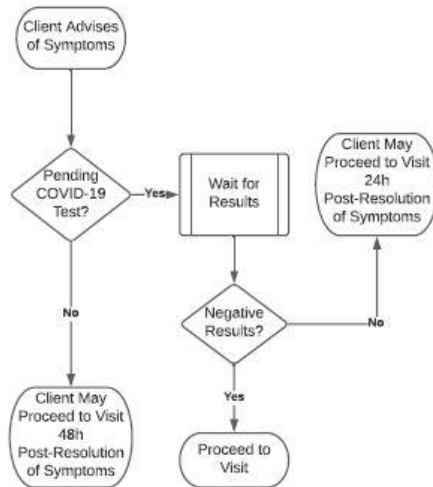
Client Advises of Symptoms

Pending COVID-19 Test?

Yes

Wait for Results

Client May Proceed to Visit 24h Post-Resolution of Symptoms

Negative Results?

No

No

Yes

Client May Proceed to Visit 48h Post-Resolution of Symptoms

Proceed to Visit